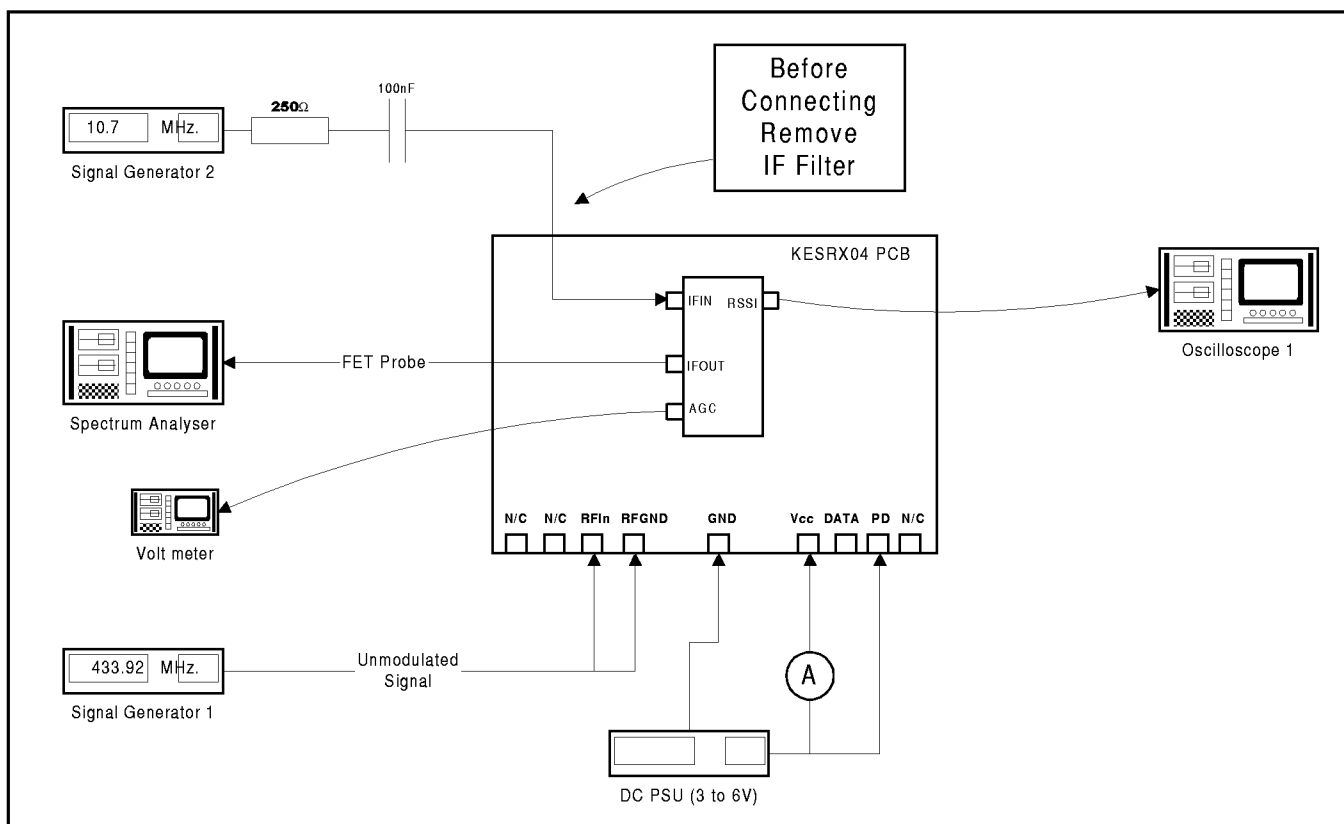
10.7 MHz.

Signal Generator 2

250Ω

100nF

Before Connecting Remove IF Filter

KESRX04 PCB

IFIN

RSSI

IFOUT

AGC

Oscilloscope 1

FET Probe

Spectrum Analyser

Volt meter

N/C N/C RFIn RFGND GND Vcc DATA PD N/C

433.92 MHz.

Signal Generator 1

Unmodulated Signal

A

DC PSU (3 to 6V)